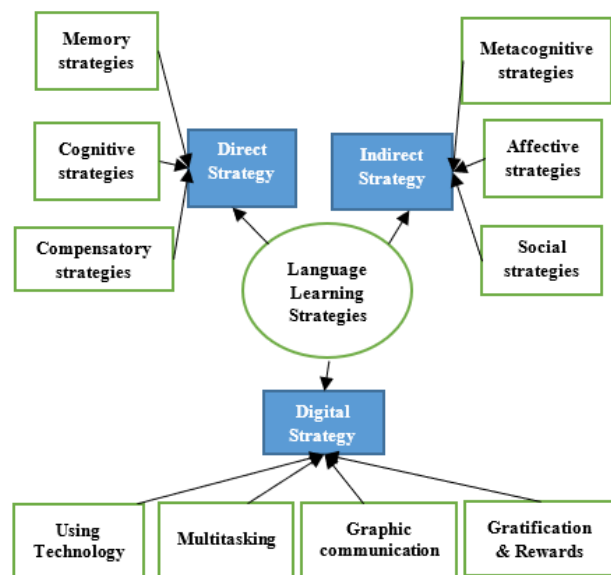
Memory strategies

Cognitive strategies

Compensatory strategies

Direct Strategy

Indirect Strategy

Metacognitive strategies

Affective strategies

Social strategies

Language Learning Strategies

Digital Strategy

Using Technology

Multitasking

Graphic communication

Gratification & Rewards